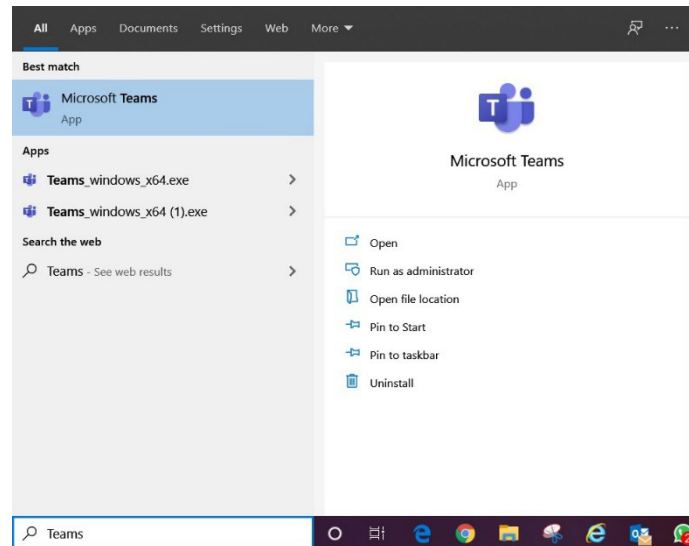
All Apps Documents Settings Web More ▾

Best match

Microsoft Teams
App

Apps

Teams_windows_x64.exe

Teams_windows_x64 (1).exe

Search the web

Teams - See web results

Microsoft Teams
App

Open

Run as administrator

Open file location

Pin to Start

Pin to taskbar

Uninstall

Teams